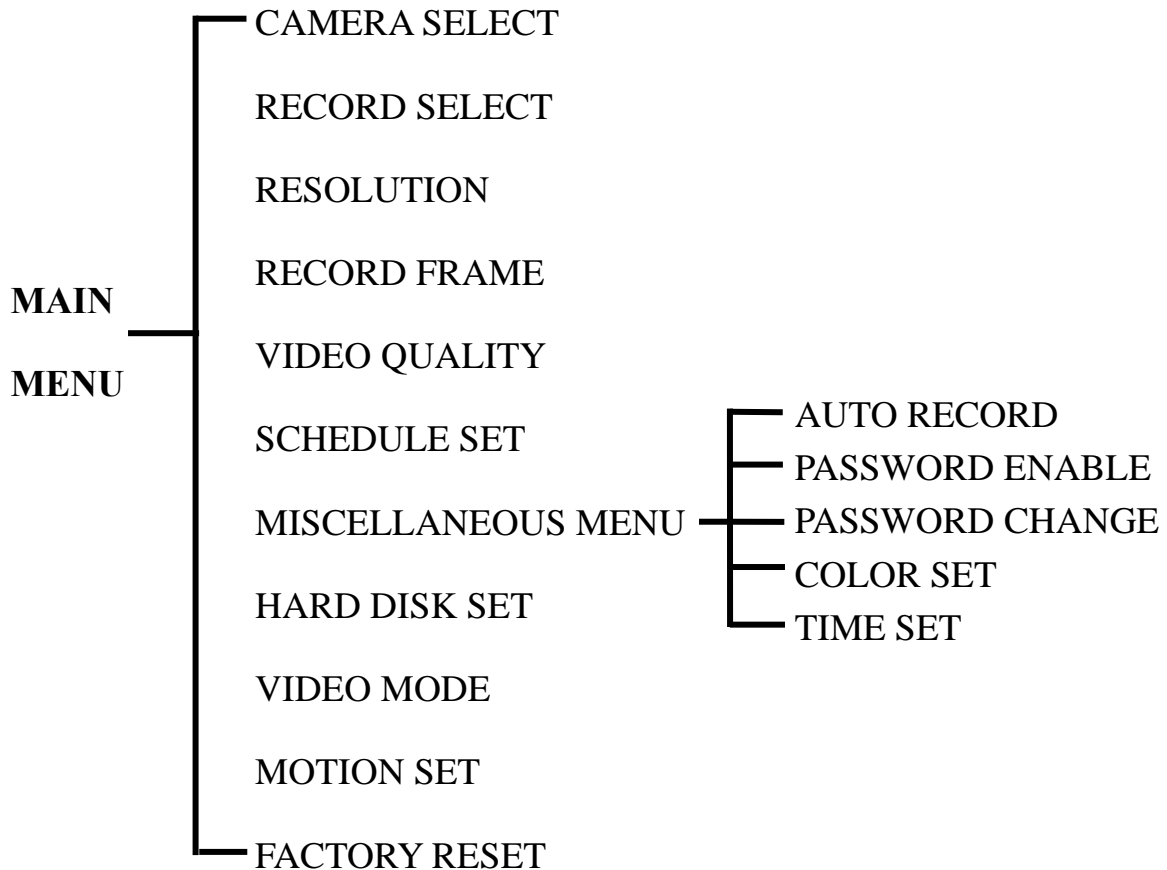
MAIN
MENU

CAMERA SELECT
RECORD SELECT
RESOLUTION
RECORD FRAME
VIDEO QUALITY
SCHEDULE SET
MISCELLANEOUS MENU
HARD DISK SET
VIDEO MODE
MOTION SET
FACTORY RESET

AUTO RECORD
PASSWORD ENABLE
PASSWORD CHANGE
COLOR SET
TIME SET